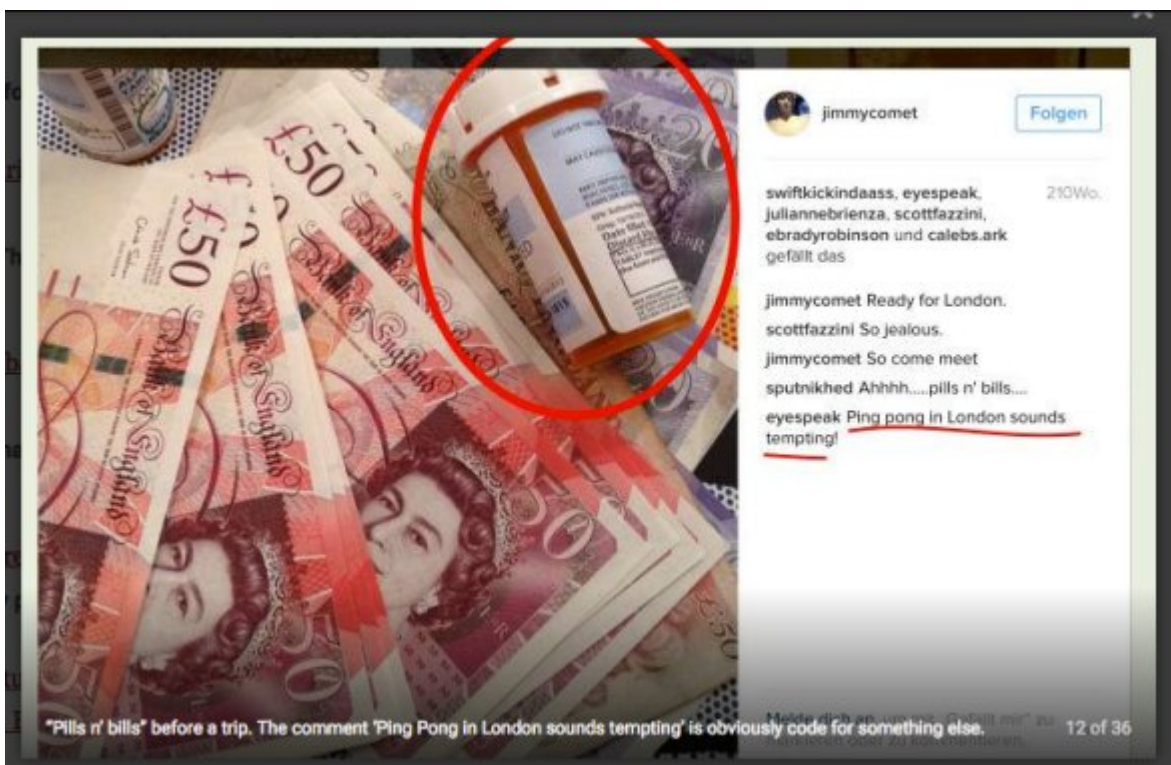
jimmycomet Folgen

swiftkickindaass, eyespeak, julianne brienza, scottfazzini, ebradyrobinson und calebs.ark gefällt das 210Wo.

jimmycomet Ready for London.

scottfazzini So jealous.

jimmycomet So come meet

sputnikhed Ahhhh.....pills n' bills....

eyespeak Ping pong in London sounds tempting!

£50

Bank of England

"Pills n' bills" before a trip. The comment 'Ping Pong in London sounds tempting' is obviously code for something else. 12 of 36

Melde dich an, um "Gefällt mir" zu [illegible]